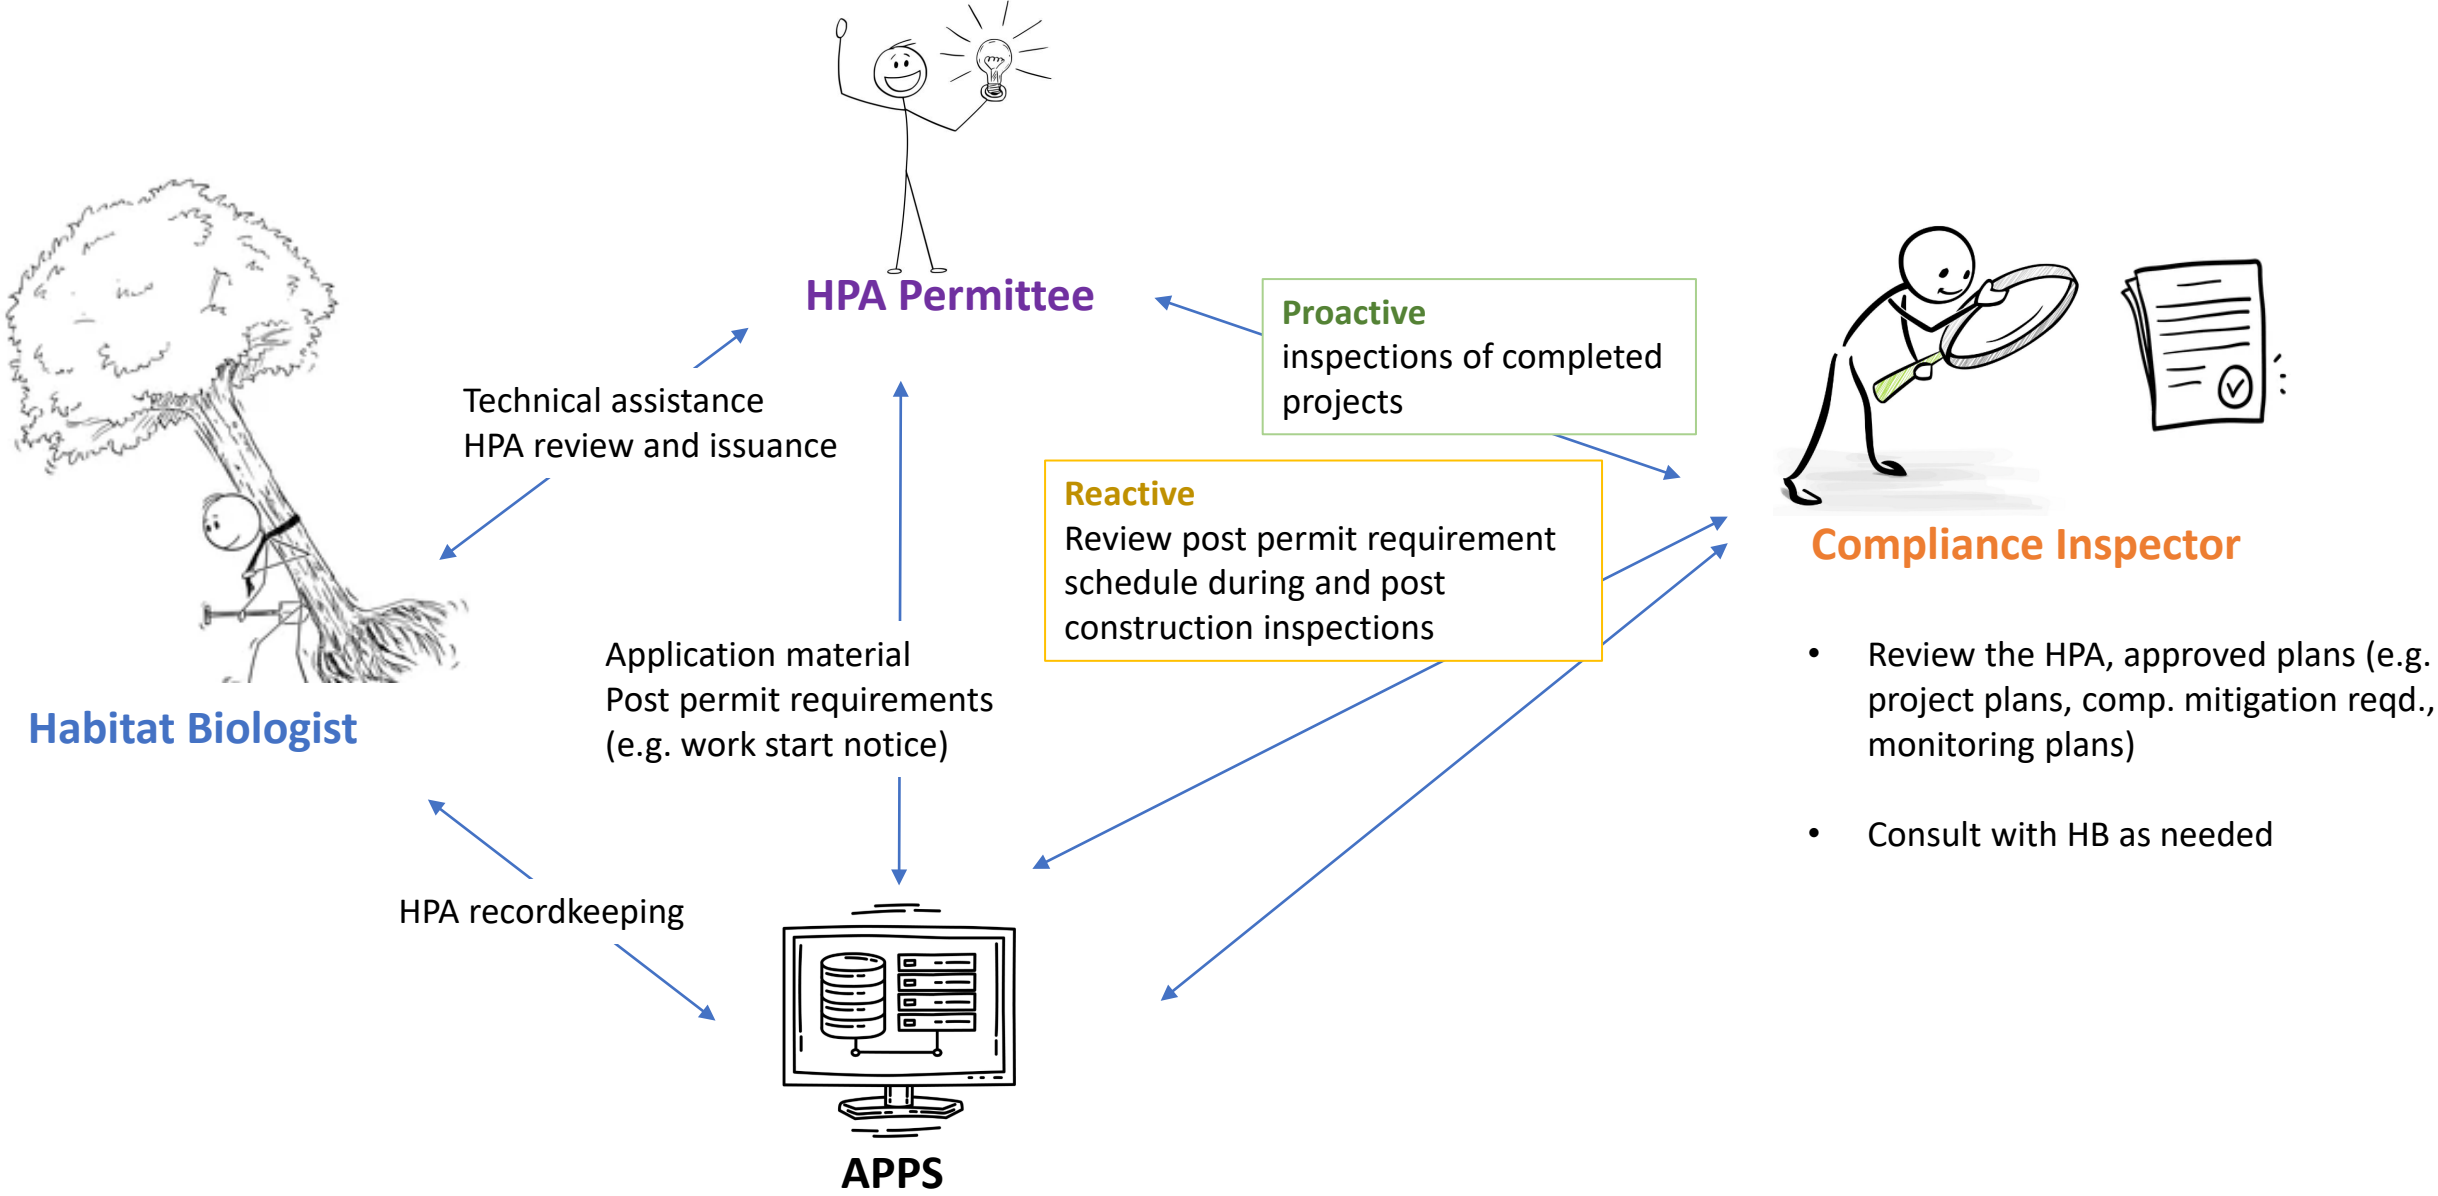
HPA Permittee

Proactive
inspections of completed projects

Technical assistance
HPA review and issuance

Reactive
Review post permit requirement schedule during and post construction inspections

Compliance Inspector

Application material
Post permit requirements (e.g. work start notice)

Habitat Biologist

• Review the HPA, approved plans (e.g. project plans, comp. mitigation reqd., monitoring plans)

• Consult with HB as needed

HPA recordkeeping

APPS